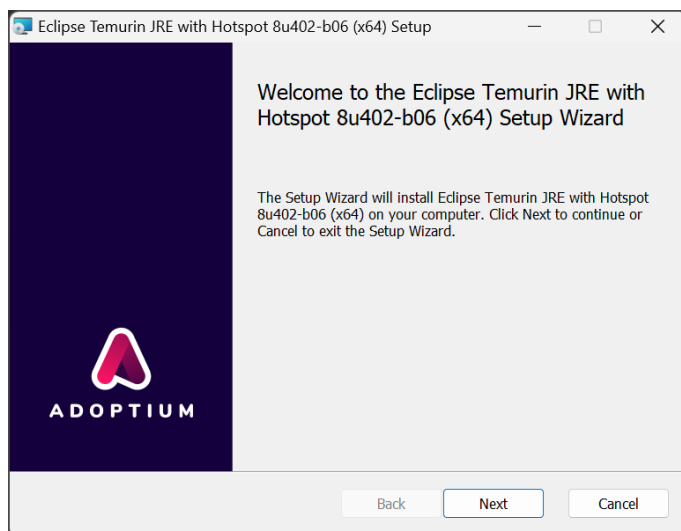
Eclipse Temurin JRE with Hotspot 8u402-b06 (x64) Setup

Welcome to the Eclipse Temurin JRE with Hotspot 8u402-b06 (x64) Setup Wizard

The Setup Wizard will install Eclipse Temurin JRE with Hotspot 8u402-b06 (x64) on your computer. Click Next to continue or Cancel to exit the Setup Wizard.

ADOPTIUM

Back

Next

Cancel